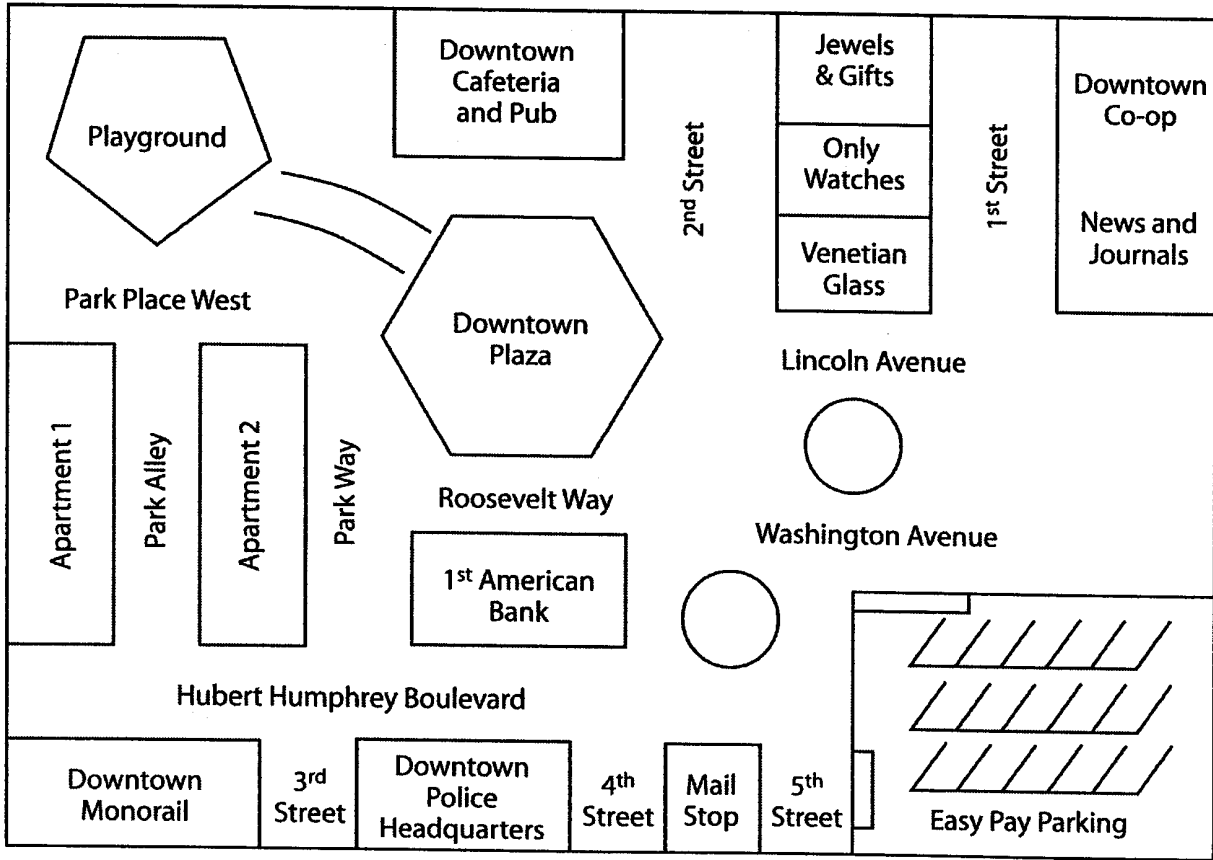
Playground

Downtown Cafeteria and Pub

2nd Street

Jewels & Gifts

Only Watches

Venetian Glass

1st Street

Downtown Co-op

News and Journals

Park Place West

Downtown Plaza

Lincoln Avenue

Apartment 1

Park Alley

Apartment 2

Park Way

Roosevelt Way

Washington Avenue

1st American Bank

Hubert Humphrey Boulevard

Downtown Monorail

3rd Street

Downtown Police Headquarters

4th Street

Mail Stop

5th Street

Easy Pay Parking